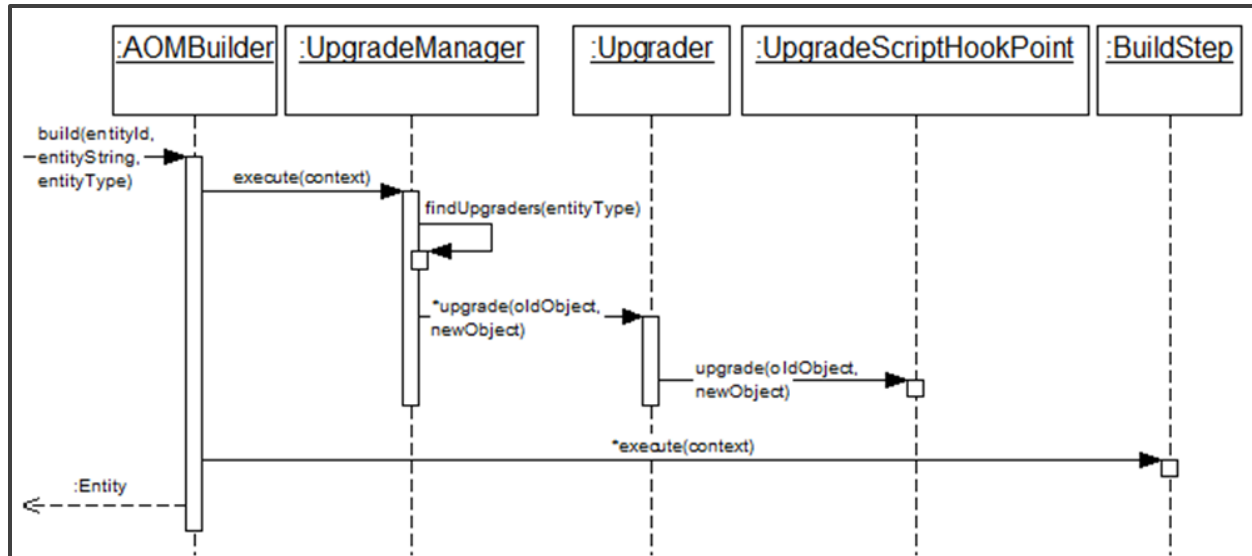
:AOMBuilder

:UpgradeManager

:Upgrader

:UpgradeScriptHookPoint

:BuildStep

build(entityId, entityString, entityType)

execute(context)

findUpgraders(entityType)

*upgrade(oldObject, newObject)

upgrade(oldObject, newObject)

*execute(context)

:Entity